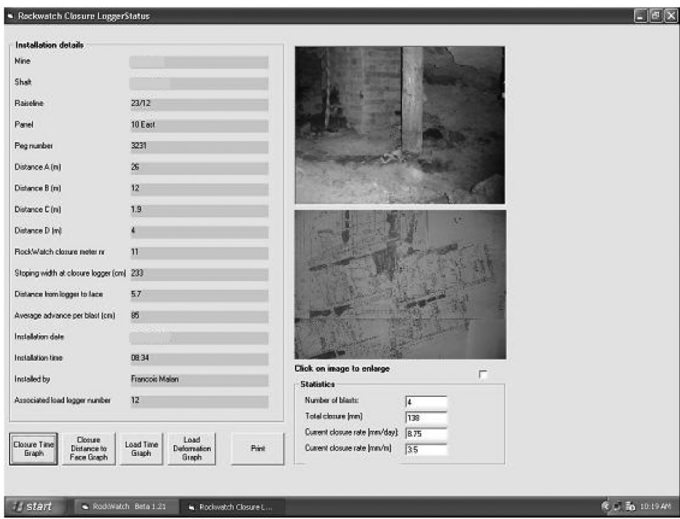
Rockwatch Closure LoggerStatus

Installation details

Mine

Shaft

Raiseline 23/12

Panel 10 East

Peg number 3231

Distance A (m) 26

Distance B (m) 12

Distance C (m) 1.9

Distance D (m) 4

RockWatch closure meter nr 11

Stoping width at closure logger (cm) 233

Distance from logger to face 5.7

Average advance per blast (cm) 85

Installation date

Installation time 08:34

Installed by Francois Malan

Associated load logger number 12

Closure Time Graph

Closure Distance to Face Graph

Load Time Graph

Load Deformation Graph

Print

Click on image to enlarge

Statistics

Number of blasts: 4

Total closure (mm) 138

Current closure rate (mm/day): 8.75

Current closure rate (mm/m) 3.5

start

RockWatch Beta 1.21

Rockwatch Closure L...

10:19 AM